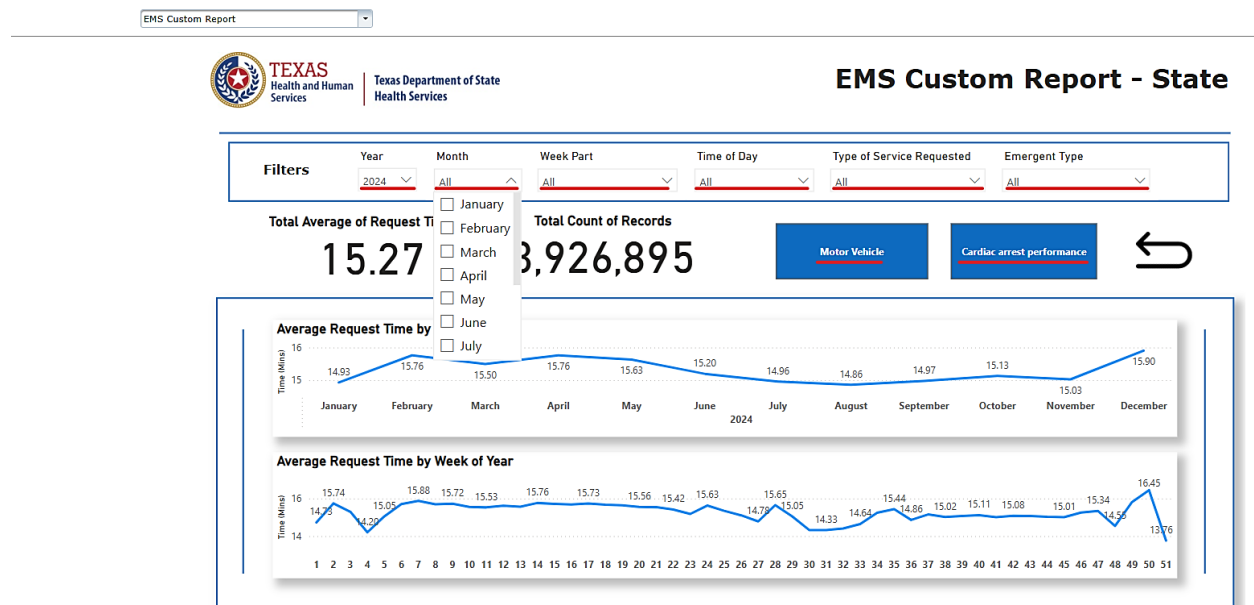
EMS Custom Report

TEXAS Health and Human Services | Texas Department of State Health Services

EMS Custom Report - State

Filters

Year
2024

Month
All

Week Part
All

Time of Day
All

Type of Service Requested
All

Emergent Type
All

January
February
March
April
May
June
July

Total Average of Request Ti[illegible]

15.27

Total Count of Records

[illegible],926,895

Motor Vehicle

Cardiac arrest performance

Average Request Time by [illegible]

16
15
Time (Mins)

14.93 15.76 15.50 15.76 15.63 15.20 14.96 14.86 14.97 15.13 15.03 15.90

January February March April May June July August September October November December

2024

Average Request Time by Week of Year

16
14
Time (Mins)

14.73 15.74 14.20 15.05 15.88 15.72 15.53 15.76 15.73 15.56 15.42 15.63 14.78 15.65 15.05 14.33 14.64 15.44 14.86 15.02 15.11 15.08 15.01 15.34 14.56 16.45 13.76

1 2 3 4 5 6 7 8 9 10 11 12 13 14 15 16 17 18 19 20 21 22 23 24 25 26 27 28 29 30 31 32 33 34 35 36 37 38 39 40 41 42 43 44 45 46 47 48 49 50 51